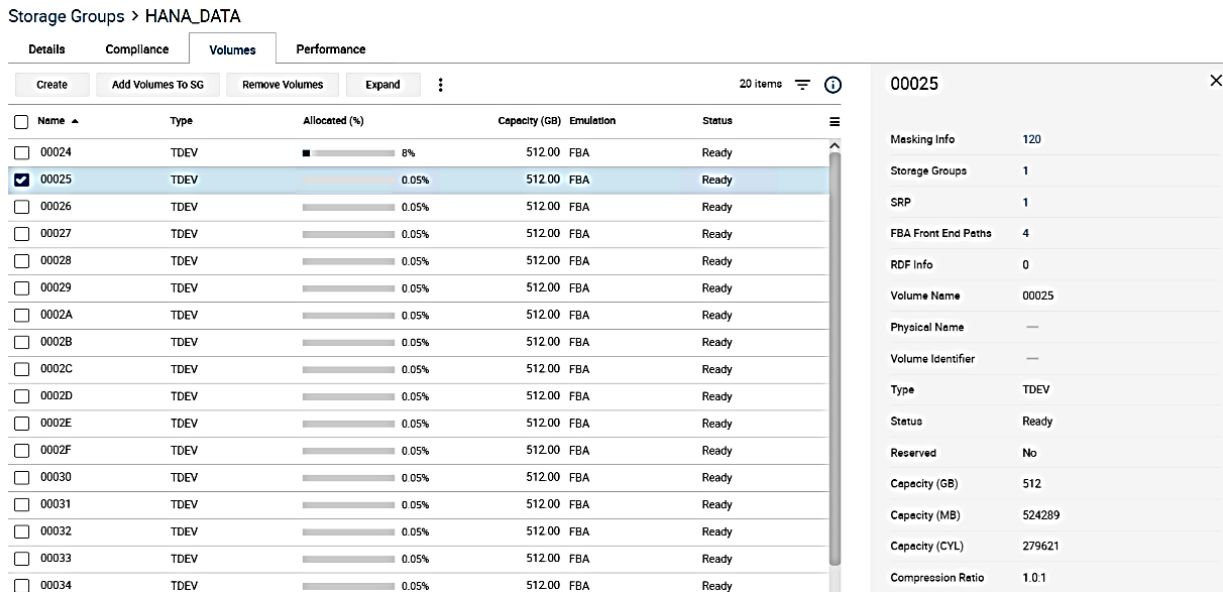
Storage Groups > HANA_DATA

Details Compliance Volumes Performance

Create Add Volumes To SG Remove Volumes Expand

20 items

| Name ▲ | Type | Allocated (%) | Capacity (GB) | Emulation | Status |
|---|---|---|---|---|---|
| 00024 | TDEV | 8% | 512.00 | FBA | Ready |
| 00025 | TDEV | 0.05% | 512.00 | FBA | Ready |
| 00026 | TDEV | 0.05% | 512.00 | FBA | Ready |
| 00027 | TDEV | 0.05% | 512.00 | FBA | Ready |
| 00028 | TDEV | 0.05% | 512.00 | FBA | Ready |
| 00029 | TDEV | 0.05% | 512.00 | FBA | Ready |
| 0002A | TDEV | 0.05% | 512.00 | FBA | Ready |
| 0002B | TDEV | 0.05% | 512.00 | FBA | Ready |
| 0002C | TDEV | 0.05% | 512.00 | FBA | Ready |
| 0002D | TDEV | 0.05% | 512.00 | FBA | Ready |
| 0002E | TDEV | 0.05% | 512.00 | FBA | Ready |
| 0002F | TDEV | 0.05% | 512.00 | FBA | Ready |
| 00030 | TDEV | 0.05% | 512.00 | FBA | Ready |
| 00031 | TDEV | 0.05% | 512.00 | FBA | Ready |
| 00032 | TDEV | 0.05% | 512.00 | FBA | Ready |
| 00033 | TDEV | 0.05% | 512.00 | FBA | Ready |
| 00034 | TDEV | 0.05% | 512.00 | FBA | Ready |

00025

| | |
|---|---|
| Masking Info | 120 |
| Storage Groups | 1 |
| SRP | 1 |
| FBA Front End Paths | 4 |
| RDF Info | 0 |
| Volume Name | 00025 |
| Physical Name | — |
| Volume Identifier | — |
| Type | TDEV |
| Status | Ready |
| Reserved | No |
| Capacity (GB) | 512 |
| Capacity (MB) | 524289 |
| Capacity (CYL) | 279621 |
| Compression Ratio | 1.0:1 |